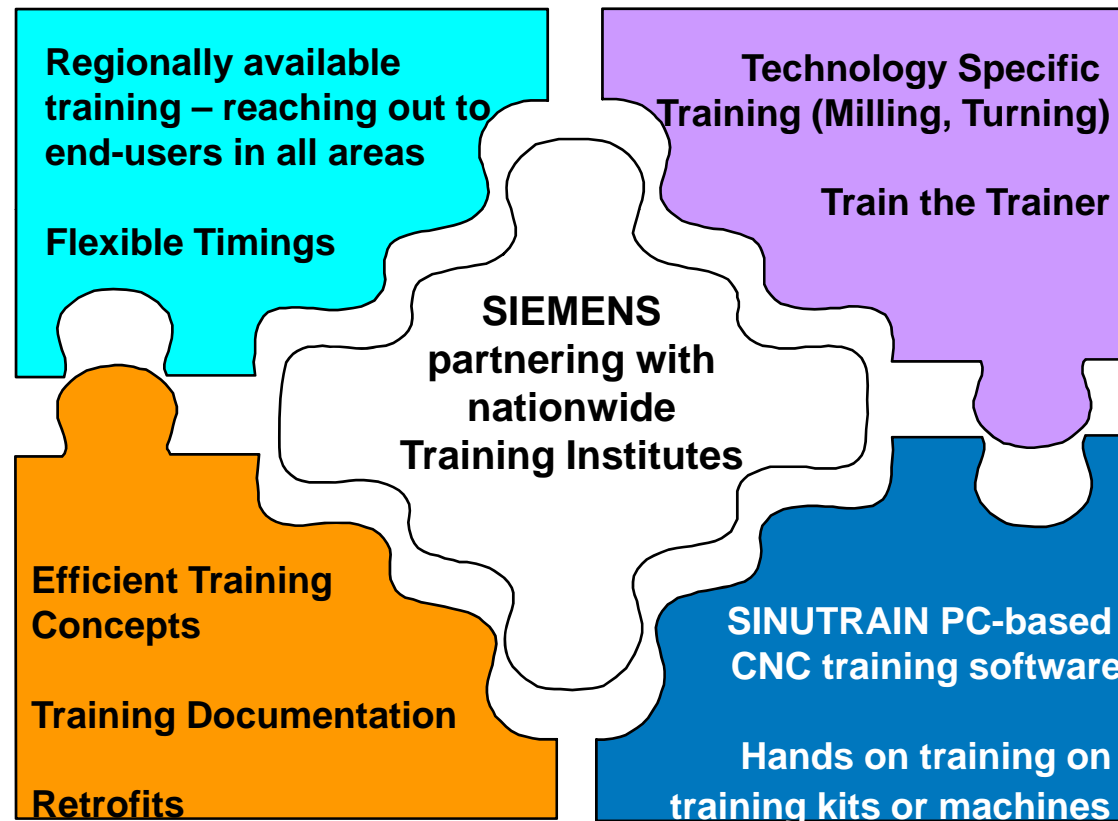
Regionally available training – reaching out to end-users in all areas

Flexible Timings

Technology Specific Training (Milling, Turning)

Train the Trainer

SIEMENS partnering with nationwide Training Institutes

Efficient Training Concepts

Training Documentation

Retrofits

SINUTRAIN PC-based CNC training software

Hands on training on training kits or machines